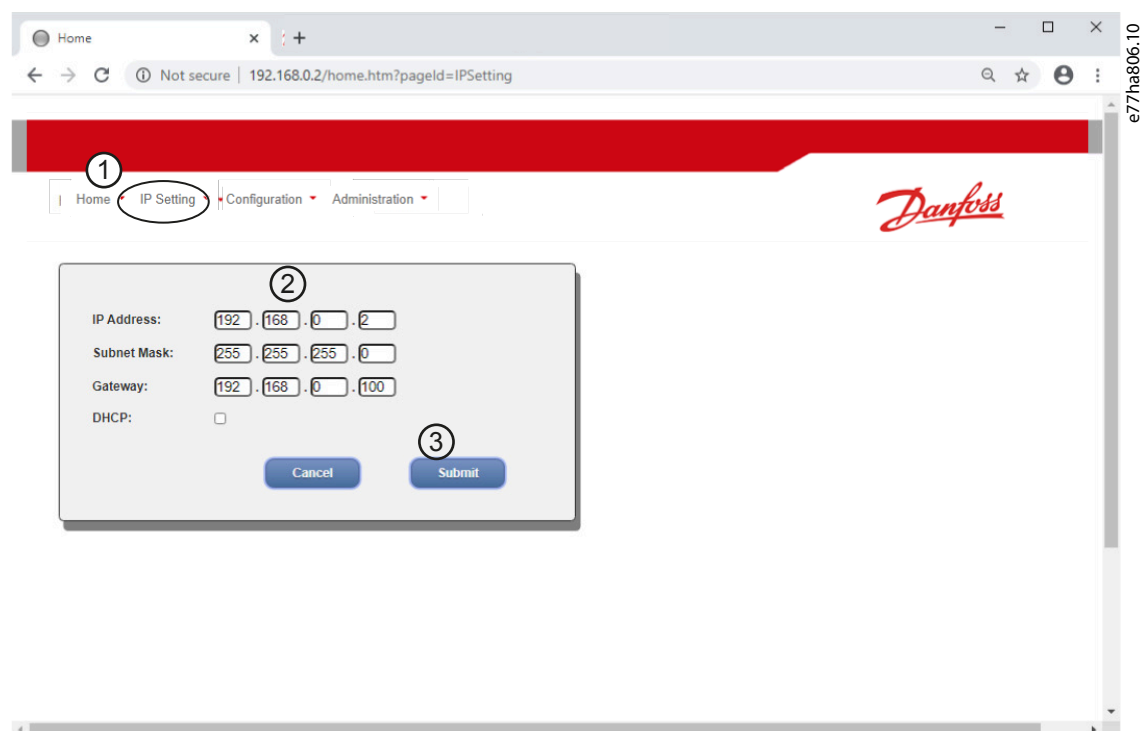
Home

Not secure | 192.168.0.2/home.htm?pageId=IPSetting

e77ha806.10

1

Home IP Setting Configuration Administration

Danfoss

2

| | | | | |
|---|---|---|---|---|
| IP Address: | 192 | 168 | 0 | 2 |
| Subnet Mask: | 255 | 255 | 255 | 0 |
| Gateway: | 192 | 168 | 0 | 100 |
| DHCP: | | | | |

3

Cancel Submit